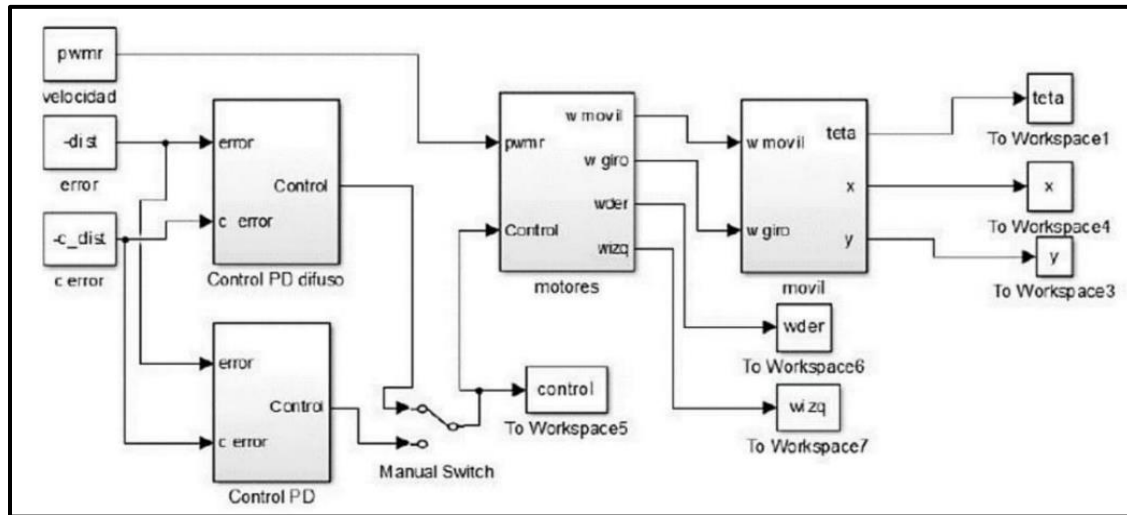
pwmr
velocidad

-dist
error

-c_dist
c error

error
c error
Control
Control PD difuso

error
c error
Control
Control PD

Manual Switch

pwmr
Control
w movil
w giro
wder
wizq
motores

control
To Workspace5

w movil
w giro
teta
x
y
movil

wder
To Workspace6

wizq
To Workspace7

teta
To Workspace1

x
To Workspace4

y
To Workspace3